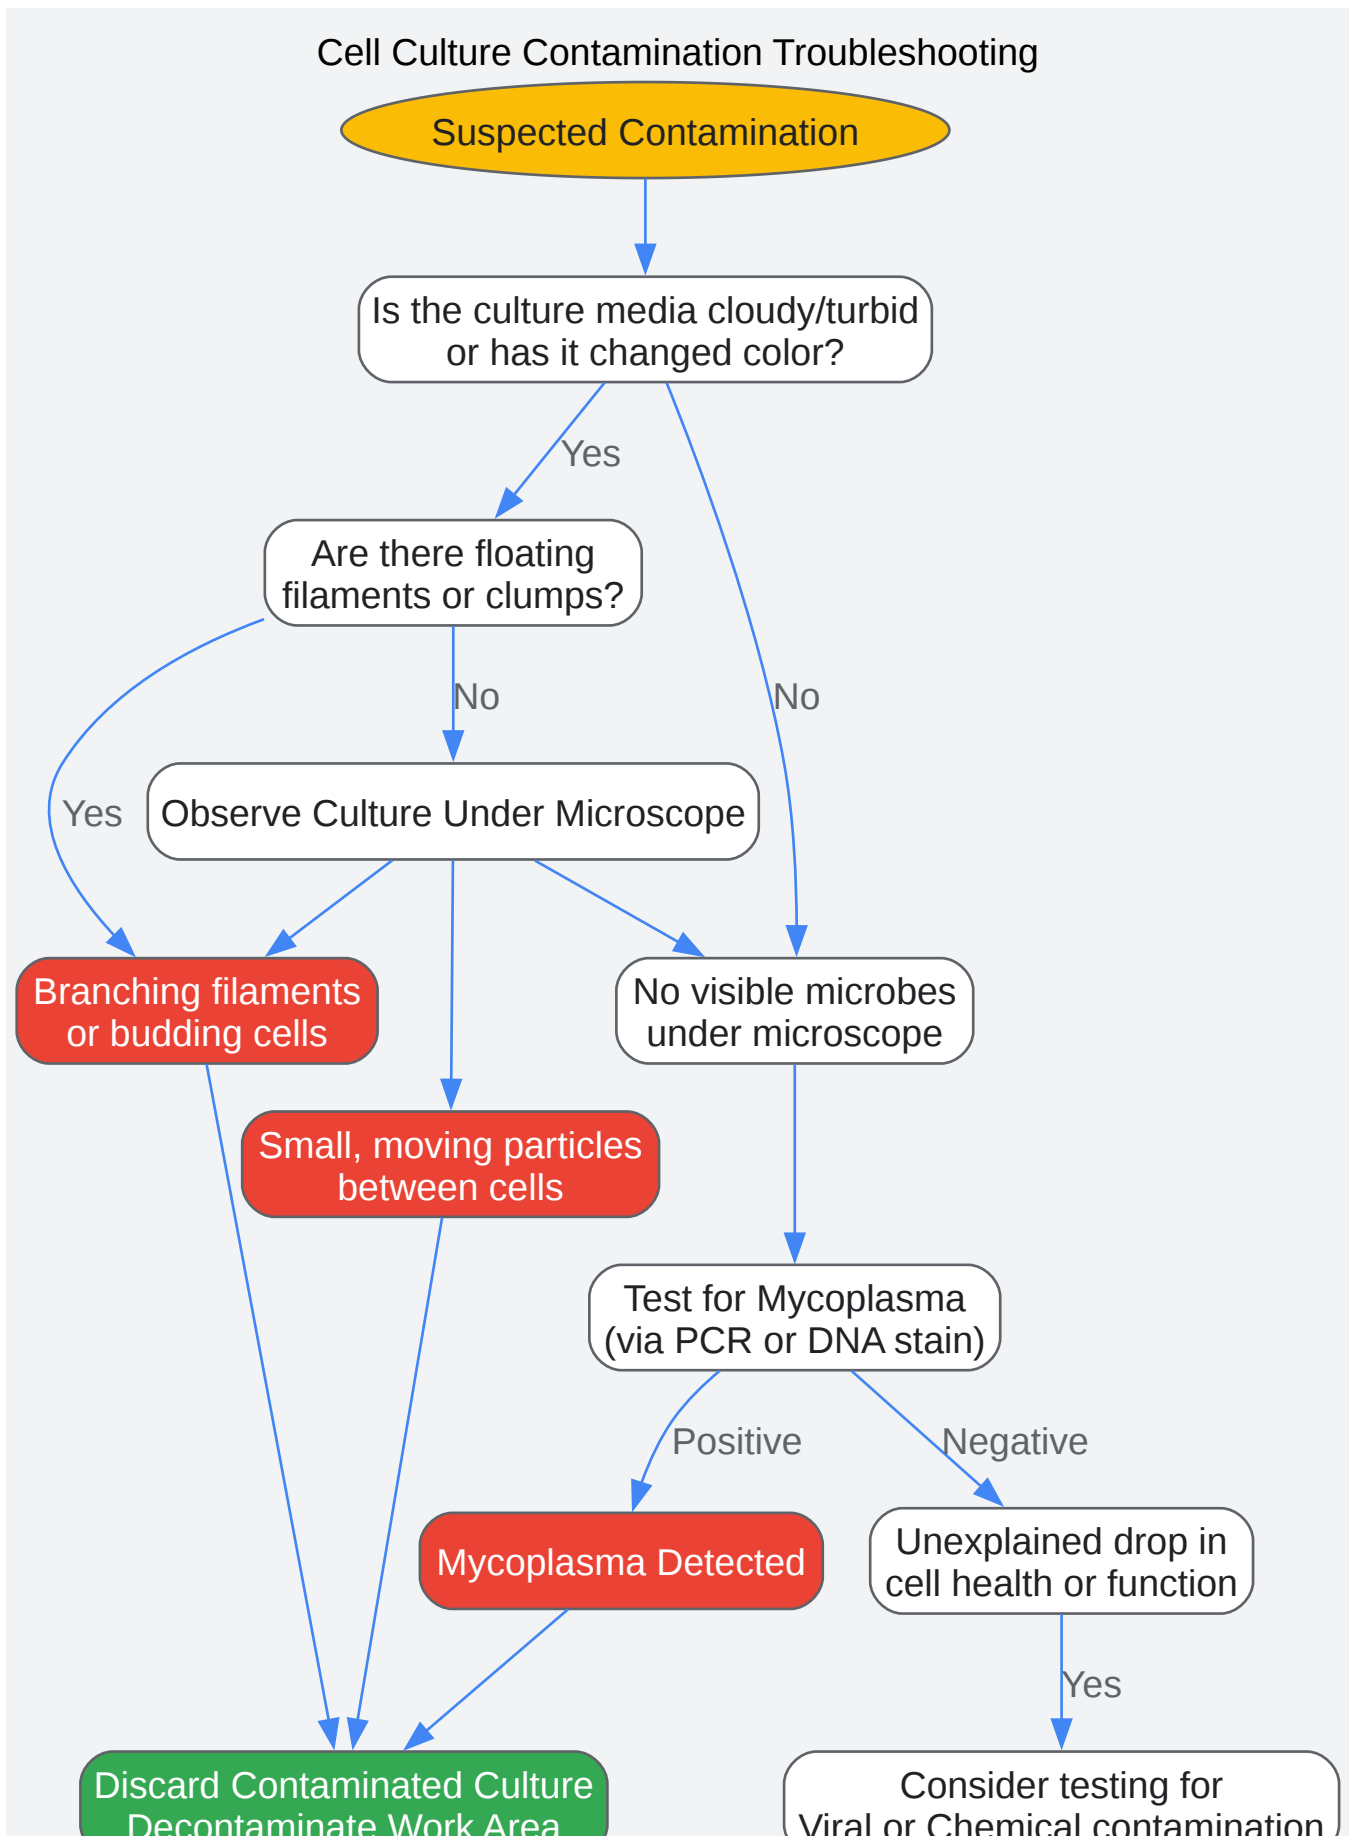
Cell Culture Contamination Troubleshooting

Suspected Contamination

Is the culture media cloudy/turbid or has it changed color?

Yes

Are there floating filaments or clumps?

No

No

Yes

Observe Culture Under Microscope

Branching filaments or budding cells

No visible microbes under microscope

Small, moving particles between cells

Test for Mycoplasma (via PCR or DNA stain)

Positive

Negative

Mycoplasma Detected

Unexplained drop in cell health or function

Yes

Discard Contaminated Culture Decontaminate Work Area

Consider testing for Viral or Chemical contamination